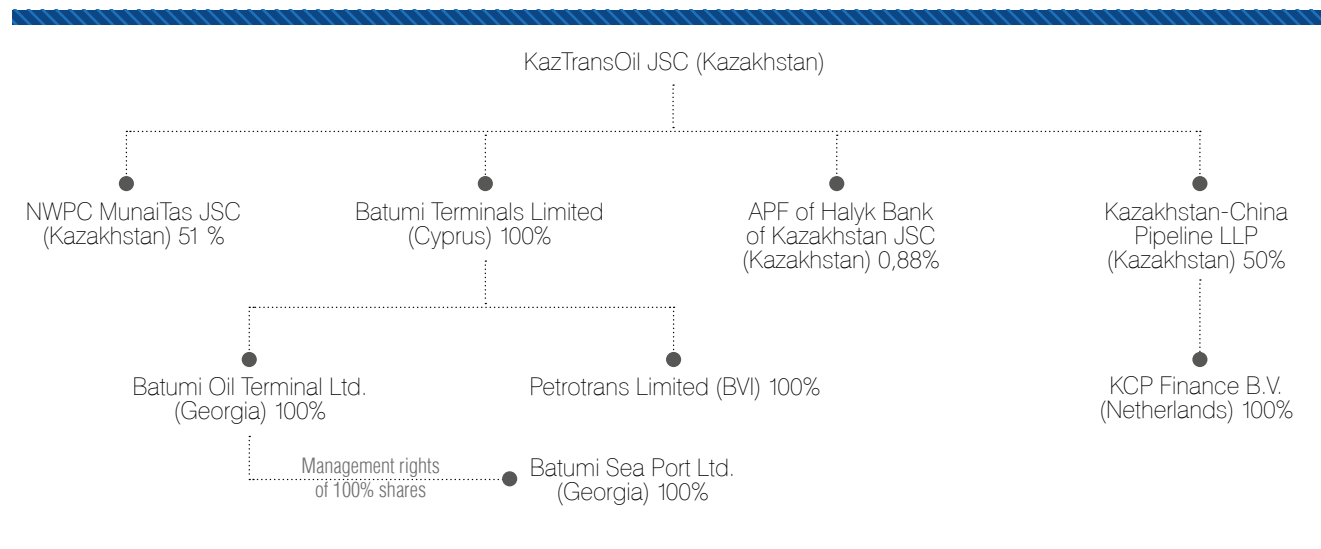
KazTransOil JSC (Kazakhstan)

NWPC MunaiTas JSC (Kazakhstan) 51 %

Batumi Terminals Limited (Cyprus) 100%

APF of Halyk Bank of Kazakhstan JSC (Kazakhstan) 0,88%

Kazakhstan-China Pipeline LLP (Kazakhstan) 50%

Batumi Oil Terminal Ltd. (Georgia) 100%

Petrotrans Limited (BVI) 100%

KCP Finance B.V. (Netherlands) 100%

Management rights of 100% shares

Batumi Sea Port Ltd. (Georgia) 100%